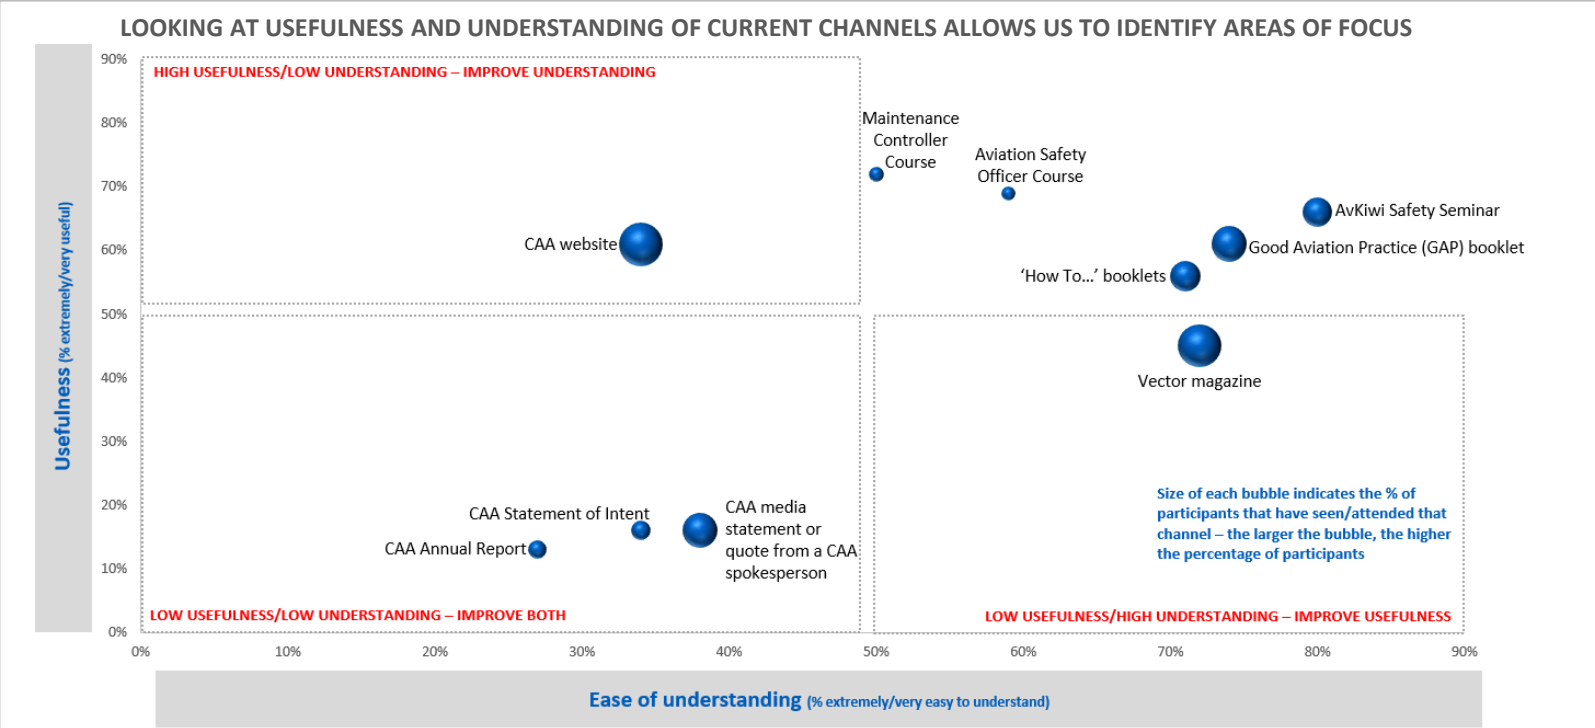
LOOKING AT USEFULNESS AND UNDERSTANDING OF CURRENT CHANNELS ALLOWS US TO IDENTIFY AREAS OF FOCUS

Usefulness (% extremely/very useful)

90%
80%
70%
60%
50%
40%
30%
20%
10%
0%

HIGH USEFULNESS/LOW UNDERSTANDING – IMPROVE UNDERSTANDING

Maintenance Controller Course

Aviation Safety Officer Course

AvKiwi Safety Seminar

CAA website

Good Aviation Practice (GAP) booklet

'How To...' booklets

Vector magazine

CAA Statement of Intent

CAA media statement or quote from a CAA spokesperson

CAA Annual Report

Size of each bubble indicates the % of participants that have seen/attended that channel – the larger the bubble, the higher the percentage of participants

LOW USEFULNESS/LOW UNDERSTANDING – IMPROVE BOTH

LOW USEFULNESS/HIGH UNDERSTANDING – IMPROVE USEFULNESS

0% 10% 20% 30% 40% 50% 60% 70% 80% 90%

Ease of understanding (% extremely/very easy to understand)